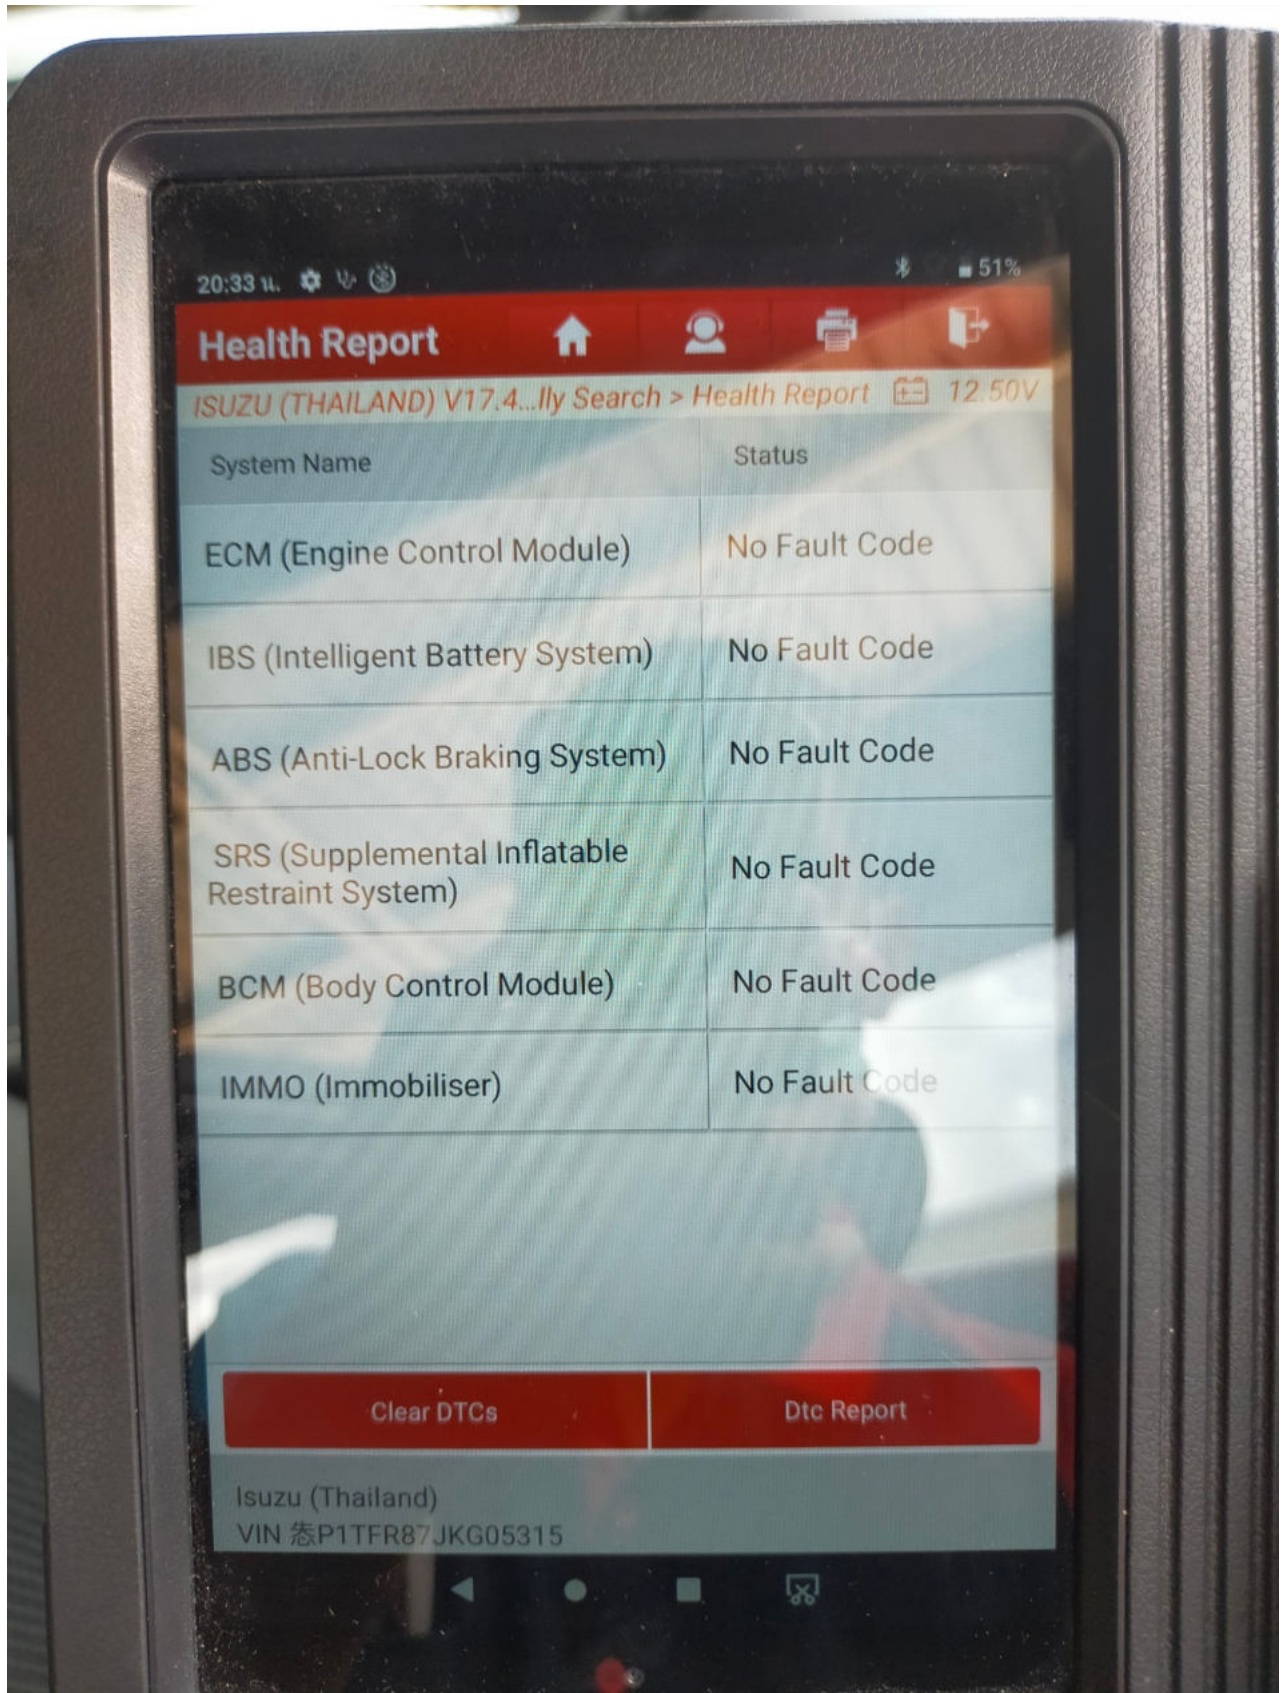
20:33 น. 51%

Health Report

ISUZU (THAILAND) V17.4...lly Search > Health Report 12.50V

| System Name | Status |
|---|---|
| ECM (Engine Control Module) | No Fault Code |
| IBS (Intelligent Battery System) | No Fault Code |
| ABS (Anti-Lock Braking System) | No Fault Code |
| SRS (Supplemental Inflatable Restraint System) | No Fault Code |
| BCM (Body Control Module) | No Fault Code |
| IMMO (Immobiliser) | No Fault Code |

Clear DTCs

Dtc Report

Isuzu (Thailand)
VIN 泰P1TFR87JKG05315